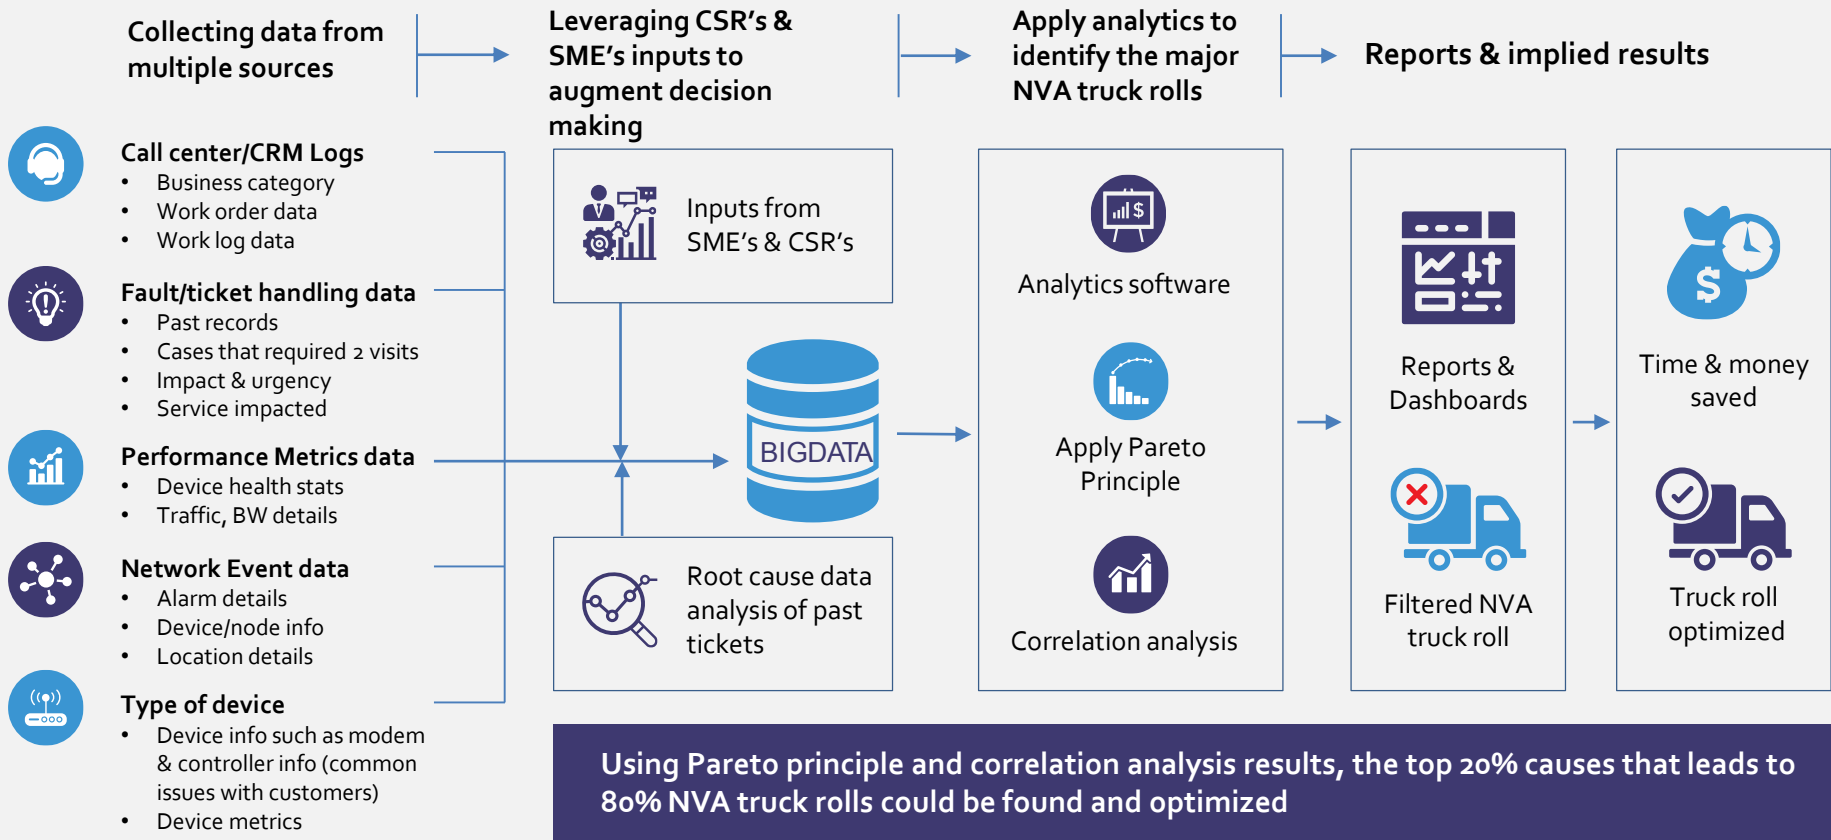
Collecting data from multiple sources

Leveraging CSR's & SME's inputs to augment decision making

Apply analytics to identify the major NVA truck rolls

Reports & implied results

Call center/CRM Logs
• Business category
• Work order data
• Work log data

Fault/ticket handling data
• Past records
• Cases that required 2 visits
• Impact & urgency
• Service impacted

Performance Metrics data
• Device health stats
• Traffic, BW details

Network Event data
• Alarm details
• Device/node info
• Location details

Type of device
• Device info such as modem & controller info (common issues with customers)
• Device metrics

Inputs from SME's & CSR's

BIGDATA

Root cause data analysis of past tickets

Analytics software

Apply Pareto Principle

Correlation analysis

Reports & Dashboards

Filtered NVA truck roll

Time & money saved

Truck roll optimized

Using Pareto principle and correlation analysis results, the top 20% causes that leads to 80% NVA truck rolls could be found and optimized